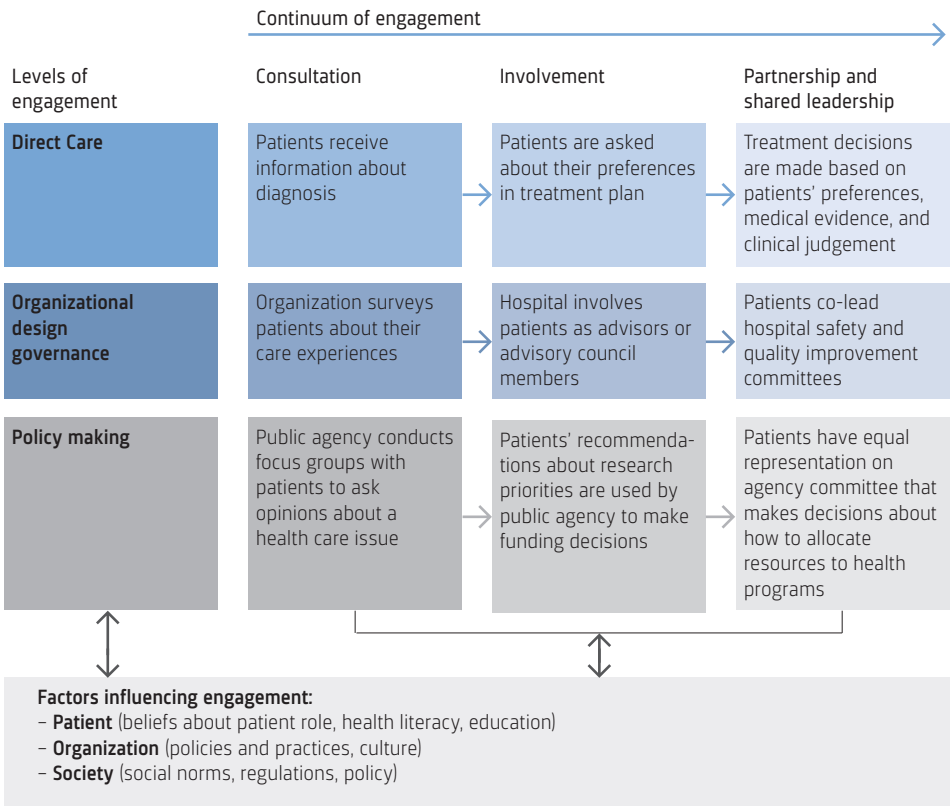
Continuum of engagement

Levels of engagement

Consultation

Involvement

Partnership and shared leadership

Direct Care

Patients receive information about diagnosis

Patients are asked about their preferences in treatment plan

Treatment decisions are made based on patients' preferences, medical evidence, and clinical judgement

Organizational design governance

Organization surveys patients about their care experiences

Hospital involves patients as advisors or advisory council members

Patients co-lead hospital safety and quality improvement committees

Policy making

Public agency conducts focus groups with patients to ask opinions about a health care issue

Patients' recommendations about research priorities are used by public agency to make funding decisions

Patients have equal representation on agency committee that makes decisions about how to allocate resources to health programs

Factors influencing engagement:
– Patient (beliefs about patient role, health literacy, education)
– Organization (policies and practices, culture)
– Society (social norms, regulations, policy)